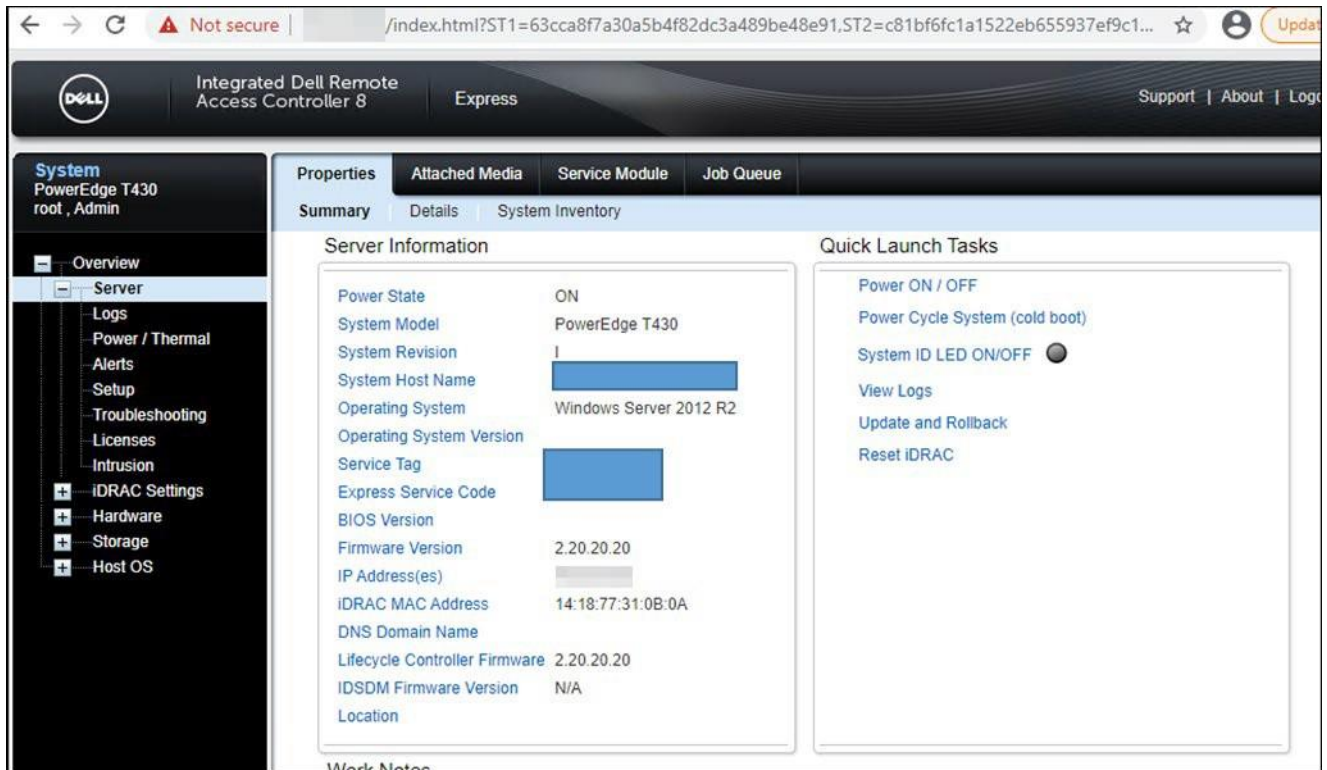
Not secure | /index.html?ST1=63cca8f7a30a5b4f82dc3a489be48e91,ST2=c81bf6fc1a1522eb655937ef9c1... Updat

DELL Integrated Dell Remote Access Controller 8 Express

Support | About | Log

System
PowerEdge T430
root , Admin

Overview
Server
Logs
Power / Thermal
Alerts
Setup
Troubleshooting
Licenses
Intrusion
iDRAC Settings
Hardware
Storage
Host OS

Properties | Attached Media | Service Module | Job Queue

Summary | Details | System Inventory

Server Information

| | |
|---|---|
| Power State | ON |
| System Model | PowerEdge T430 |
| System Revision | I |
| System Host Name | |
| Operating System | Windows Server 2012 R2 |
| Operating System Version | |
| Service Tag | |
| Express Service Code | |
| BIOS Version | |
| Firmware Version | 2.20.20.20 |
| IP Address(es) | |
| iDRAC MAC Address | 14:18:77:31:0B:0A |
| DNS Domain Name | |
| Lifecycle Controller Firmware | 2.20.20.20 |
| IDSDM Firmware Version | N/A |
| Location | |

Quick Launch Tasks

Power ON / OFF
Power Cycle System (cold boot)
System ID LED ON/OFF
View Logs
Update and Rollback
Reset iDRAC

Work Notes